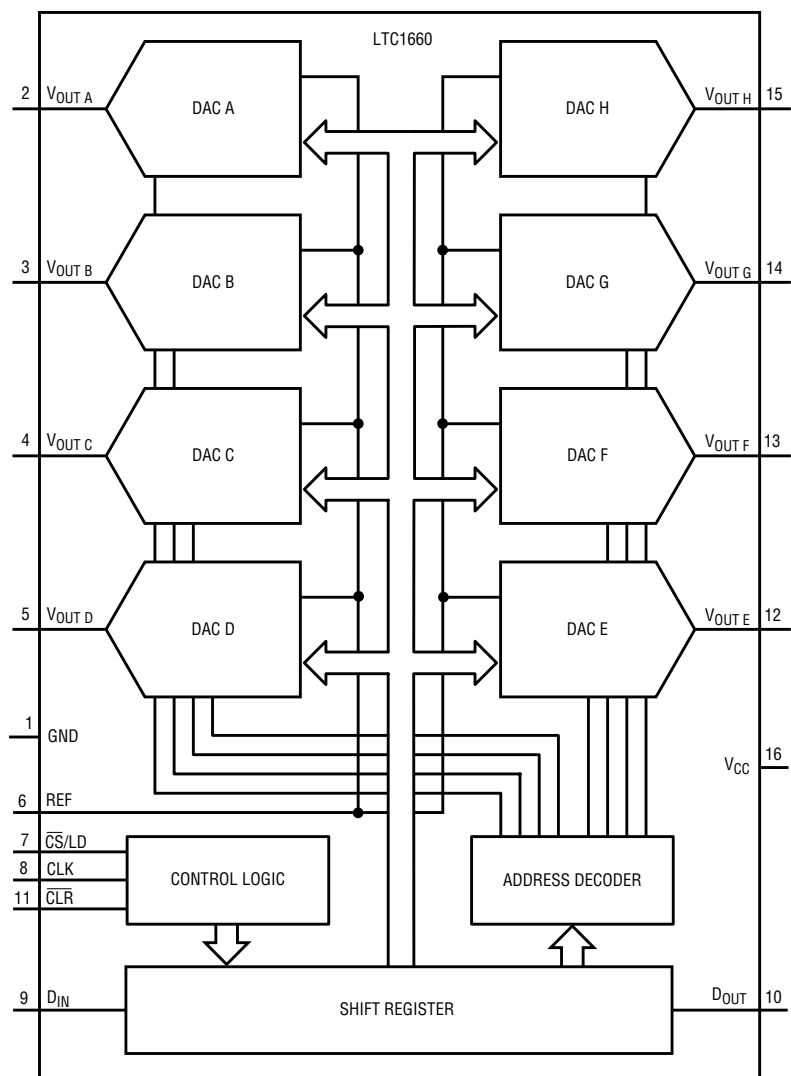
LTC1660

2 $V_{OUT\ A}$

DAC A

DAC H

$V_{OUT\ H}$ 15

3 $V_{OUT\ B}$

DAC B

DAC G

$V_{OUT\ G}$ 14

4 $V_{OUT\ C}$

DAC C

DAC F

$V_{OUT\ F}$ 13

5 $V_{OUT\ D}$

DAC D

DAC E

$V_{OUT\ E}$ 12

1 GND

$V_{CC}$ 16

6 REF

7 $\overline{CS}$/LD

8 CLK

11 $\overline{CLR}$

CONTROL LOGIC

ADDRESS DECODER

9 $D_{IN}$

SHIFT REGISTER

$D_{OUT}$ 10